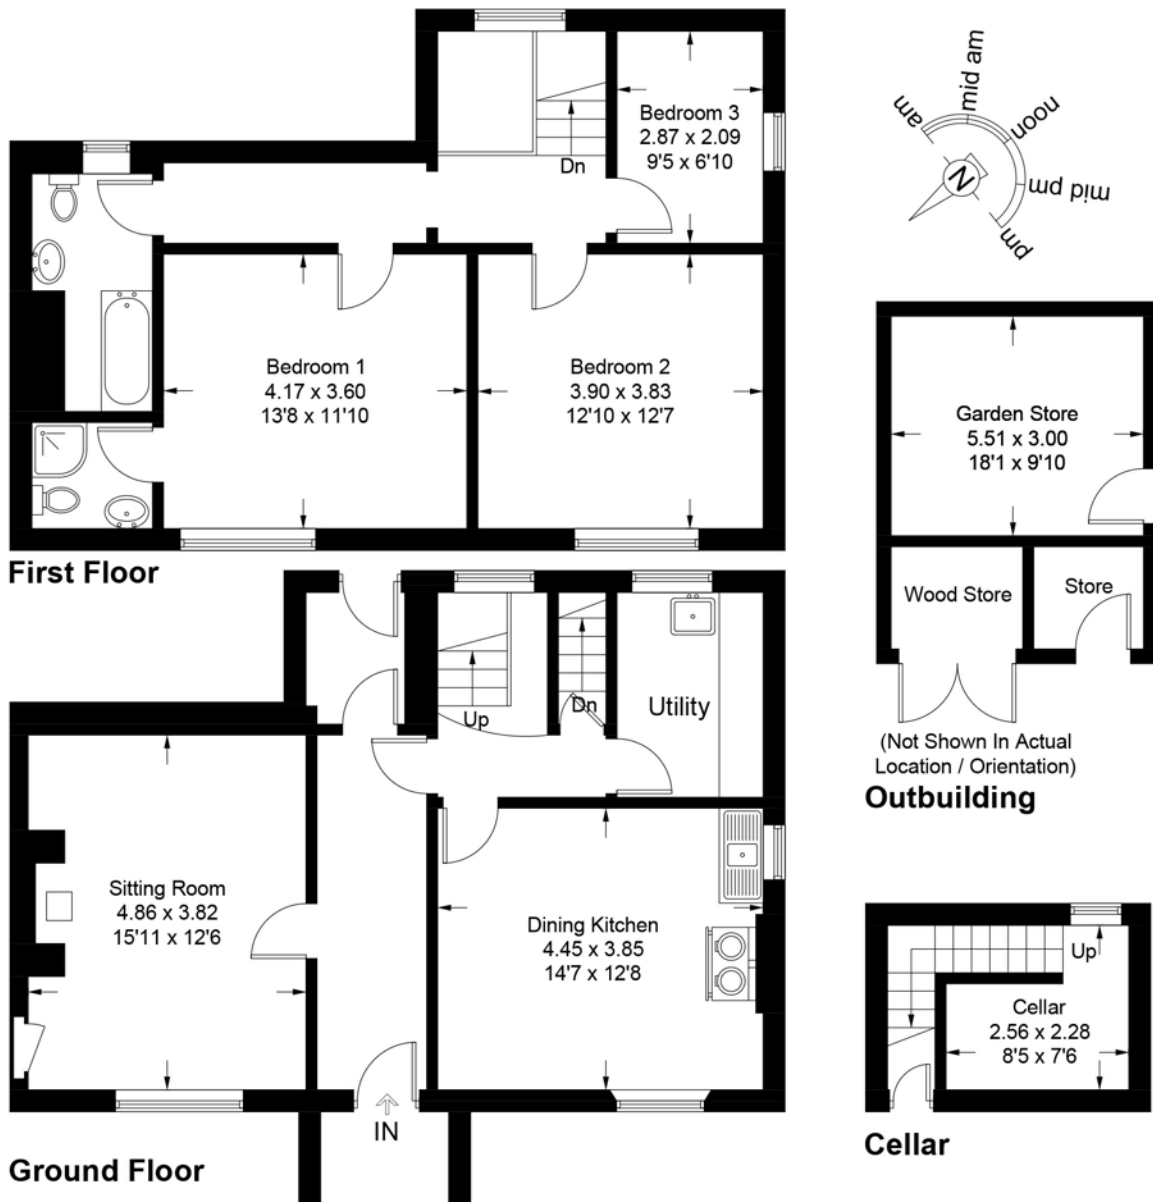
Dn

Bedroom 3
2.87 x 2.09
9'5 x 6'10

am
mid am
noon
mid pm
pm
N

Bedroom 1
4.17 x 3.60
13'8 x 11'10

Bedroom 2
3.90 x 3.83
12'10 x 12'7

Garden Store
5.51 x 3.00
18'1 x 9'10

First Floor

Wood Store

Store

Up

Dn

Utility

(Not Shown In Actual Location / Orientation)

Outbuilding

Sitting Room
4.86 x 3.82
15'11 x 12'6

Dining Kitchen
4.45 x 3.85
14'7 x 12'8

Up

Cellar
2.56 x 2.28
8'5 x 7'6

IN

Ground Floor

Cellar